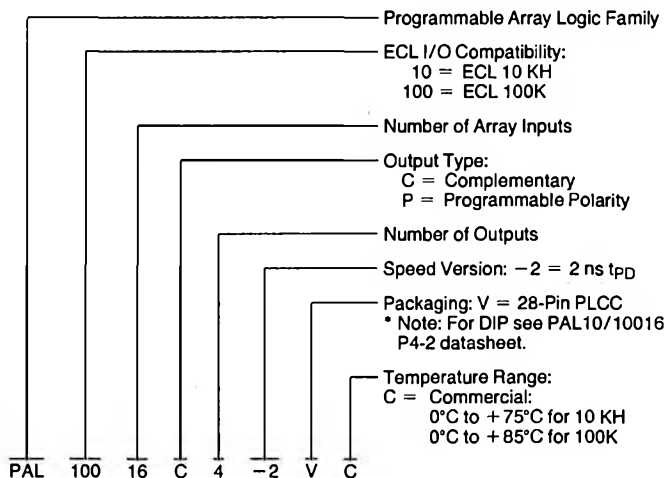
Programmable Array Logic Family

ECL I/O Compatibility:
10 = ECL 10 KH
100 = ECL 100K

Number of Array Inputs

Output Type:
C = Complementary
P = Programmable Polarity

Number of Outputs

Speed Version: $-2$ = 2 ns $t_{PD}$

Packaging: V = 28-Pin PLCC
* Note: For DIP see PAL10/10016 P4-2 datasheet.

Temperature Range:
C = Commercial:
0°C to +75°C for 10 KH
0°C to +85°C for 100K

PAL 100 16 C 4 $-2$ V C